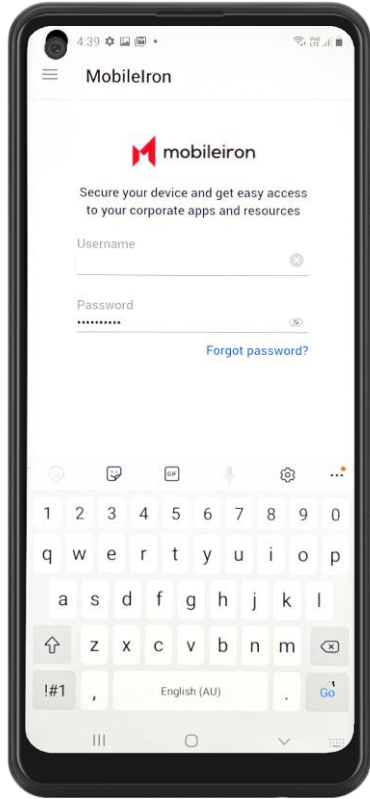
4:39

MobileIron

mobileiron

Secure your device and get easy access to your corporate apps and resources

Username

Password
••••••••••

Forgot password?

GIF

1 2 3 4 5 6 7 8 9 0
q w e r t y u i o p
a s d f g h j k l
z x c v b n m
!#1 , English (AU) . Go